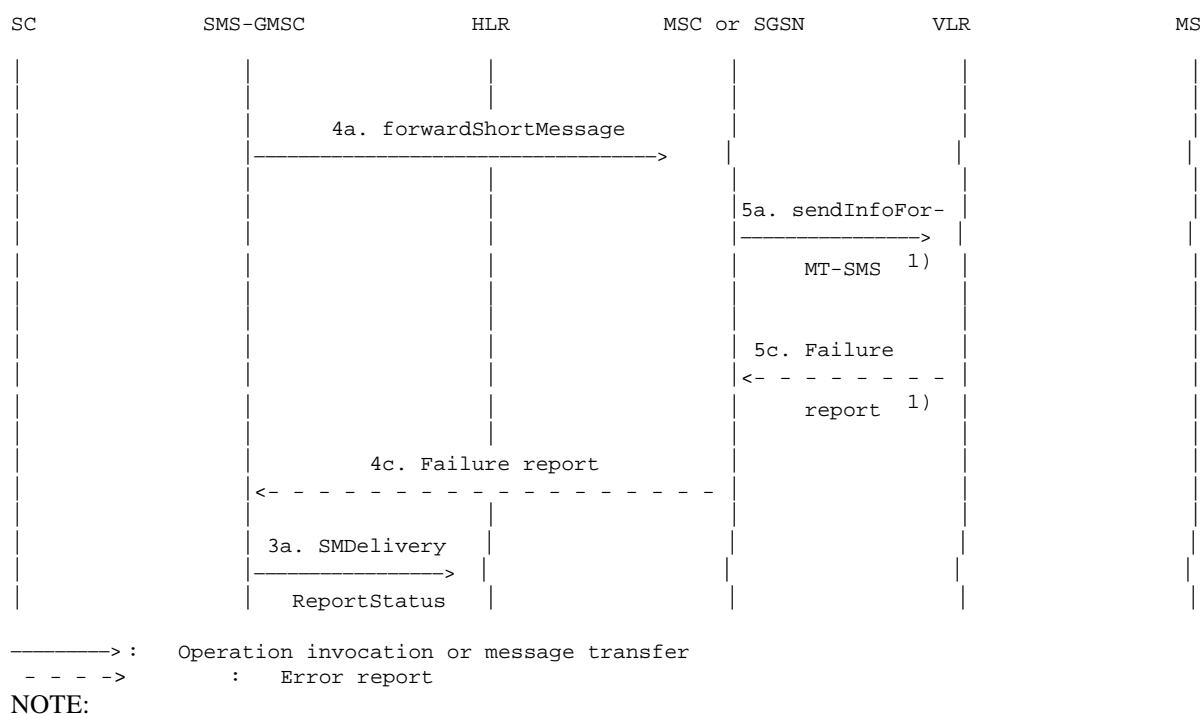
SC SMS-GMSC HLR MSC or SGSN VLR MS

4a. forwardShortMessage

5a. sendInfoFor-MT-SMS 1)

5c. Failure report 1)

4c. Failure report

3a. SMDelivery ReportStatus

————>: Operation invocation or message transfer
- - - -> : Error report
NOTE: